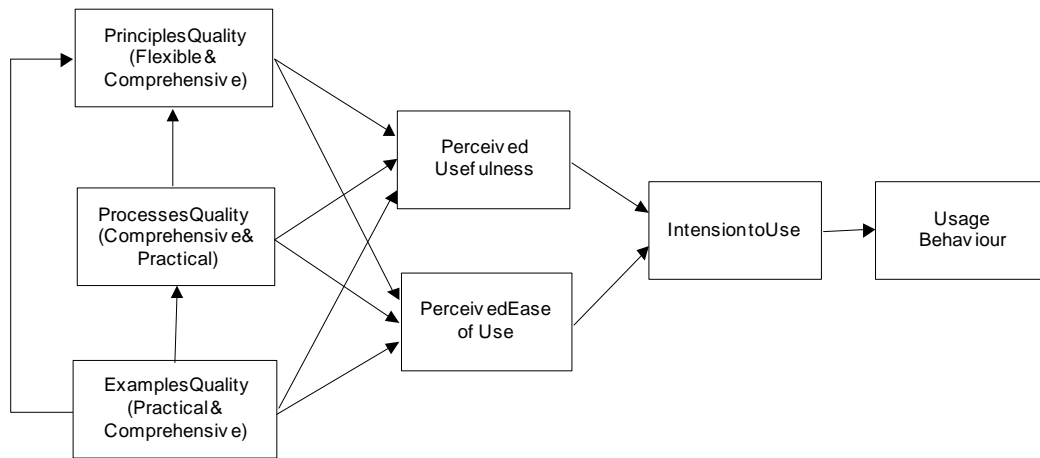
PrinciplesQuality (Flexible& Comprehensiv e)

ProcessesQuality (Comprehensiv e& Practical)

ExamplesQuality (Practical& Comprehensiv e)

Perceiv ed Usef ulness

Perceiv edEase of Use

IntensiontoUse

Usage Behav iour